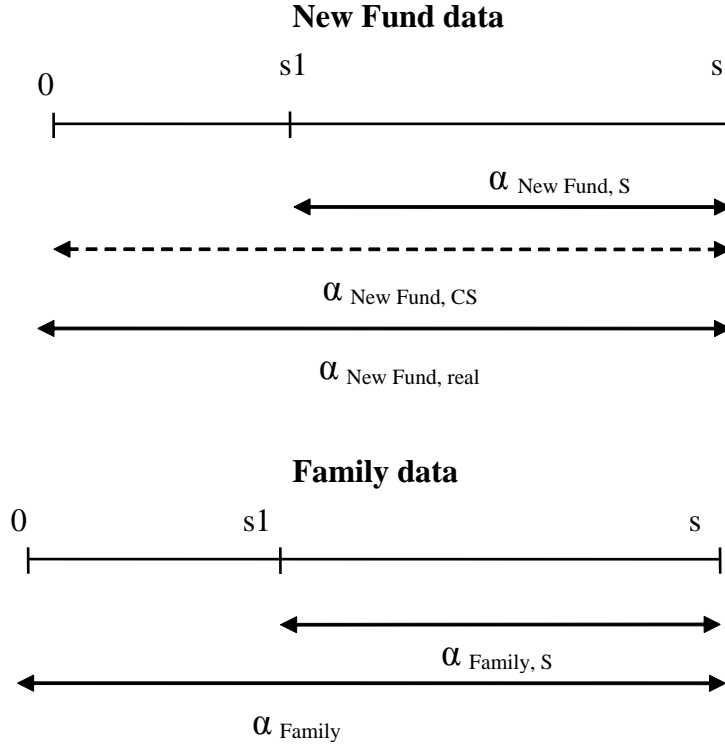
**New Fund data**

0

s1

s

$\alpha_{\text{New Fund, S}}$

$\alpha_{\text{New Fund, CS}}$

$\alpha_{\text{New Fund, real}}$

**Family data**

0

s1

s

$\alpha_{\text{Family, S}}$

$\alpha_{\text{Family}}$